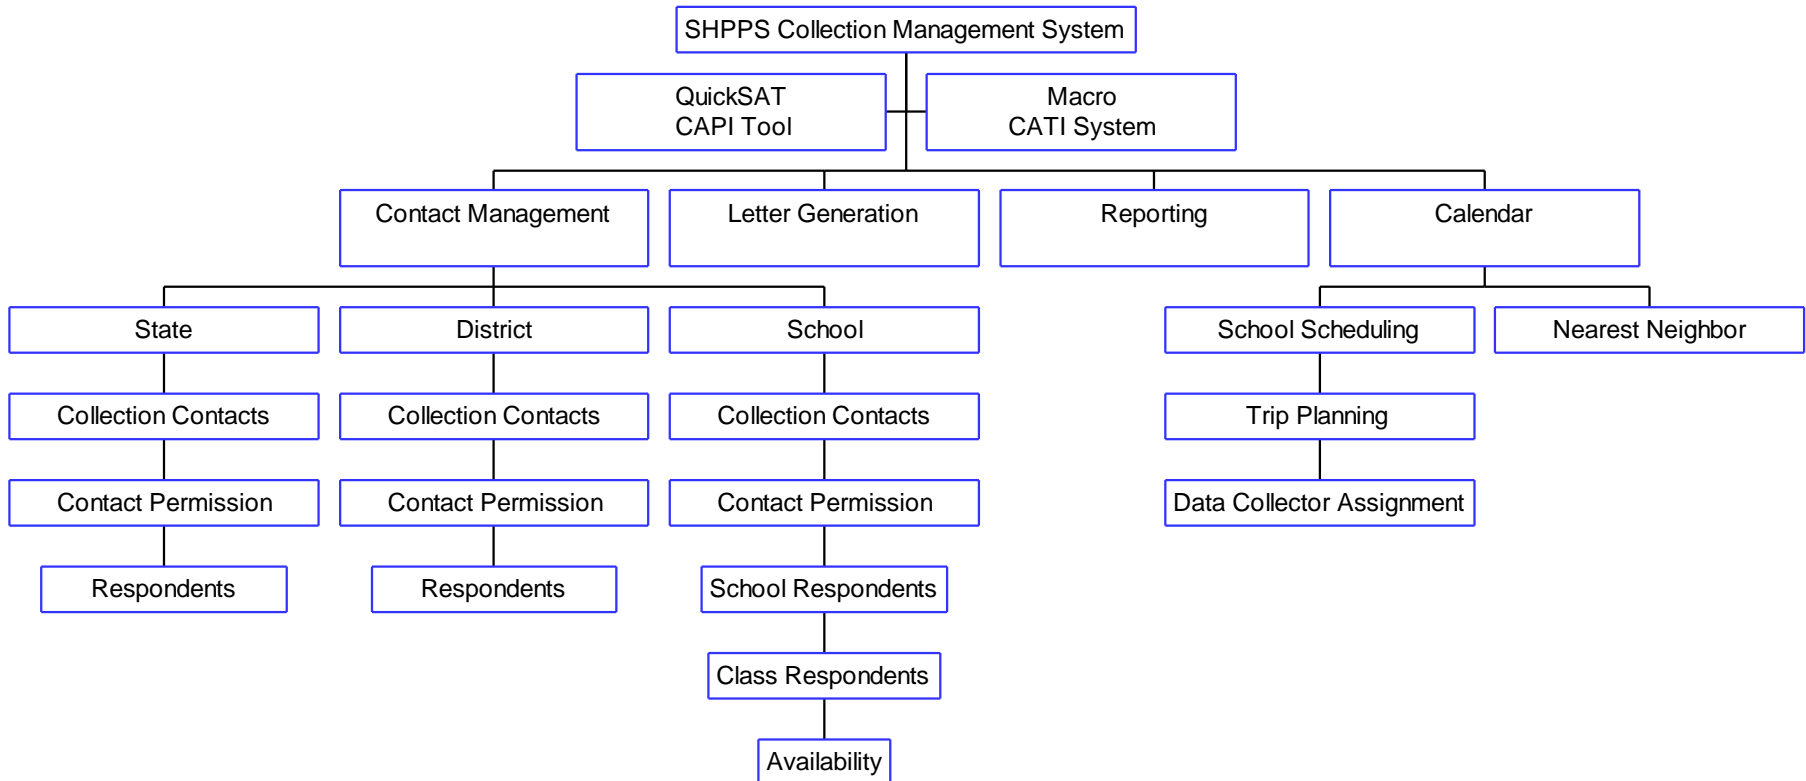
SHPPS Collection Management System

QuickSAT
CAPI Tool

Macro
CATI System

Contact Management

Letter Generation

Reporting

Calendar

State

Collection Contacts

Contact Permission

Respondents

District

Collection Contacts

Contact Permission

Respondents

School

Collection Contacts

Contact Permission

School Respondents

Class Respondents

Availability

School Scheduling

Trip Planning

Data Collector Assignment

Nearest Neighbor